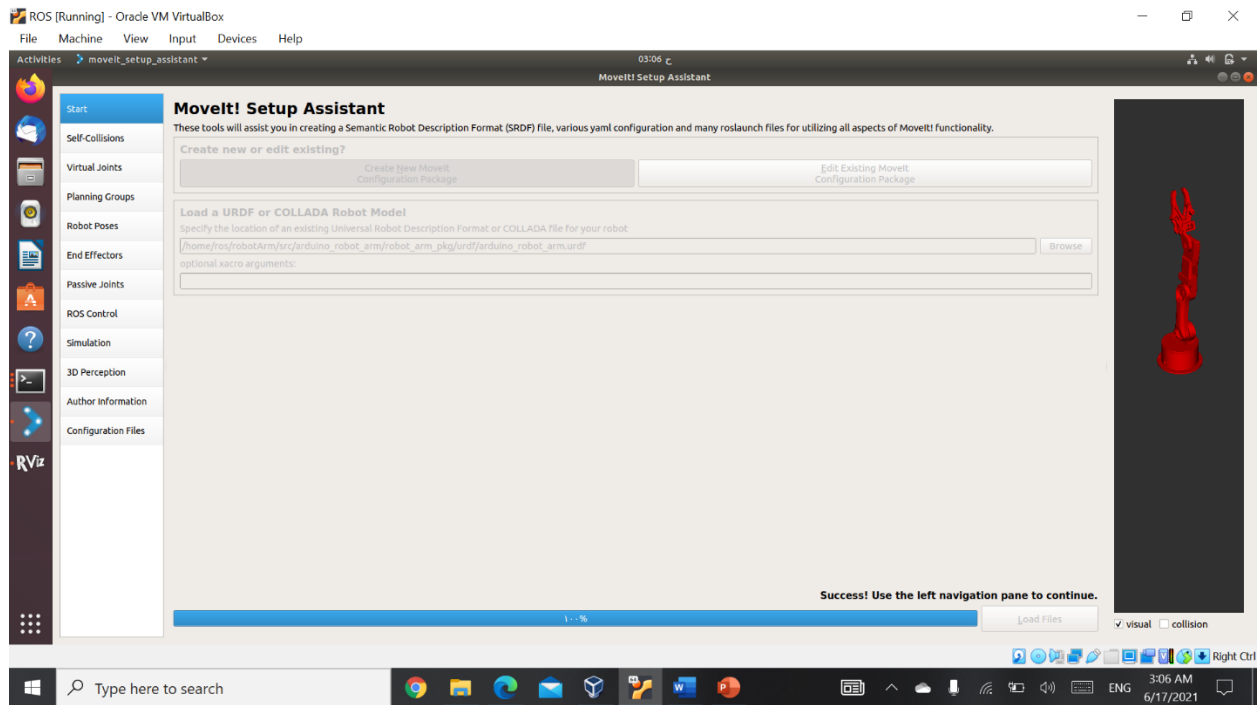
ROS [Running] - Oracle VM VirtualBox

File Machine View Input Devices Help

Activities moveit_setup_assistant ▾

03:06 ج

MoveIt! Setup Assistant

Start
Self-Collisions
Virtual Joints
Planning Groups
Robot Poses
End Effectors
Passive Joints
ROS Control
Simulation
3D Perception
Author Information
Configuration Files

MoveIt! Setup Assistant

These tools will assist you in creating a Semantic Robot Description Format (SRDF) file, various yaml configuration and many roslaunch files for utilizing all aspects of MoveIt! functionality.

Create new or edit existing?

Create New MoveIt Configuration Package

Edit Existing MoveIt Configuration Package

Load a URDF or COLLADA Robot Model

Specify the location of an existing Universal Robot Description Format or COLLADA file for your robot

/home/ros/robotArm/src/arduino_robot_arm/robot_arm_pkg/urdf/arduino_robot_arm.urdf

Browse

optional xacro arguments:

Success! Use the left navigation pane to continue.

١٠٠%

Load Files

visual collision

Right Ctrl

Type here to search

ENG

3:06 AM
6/17/2021